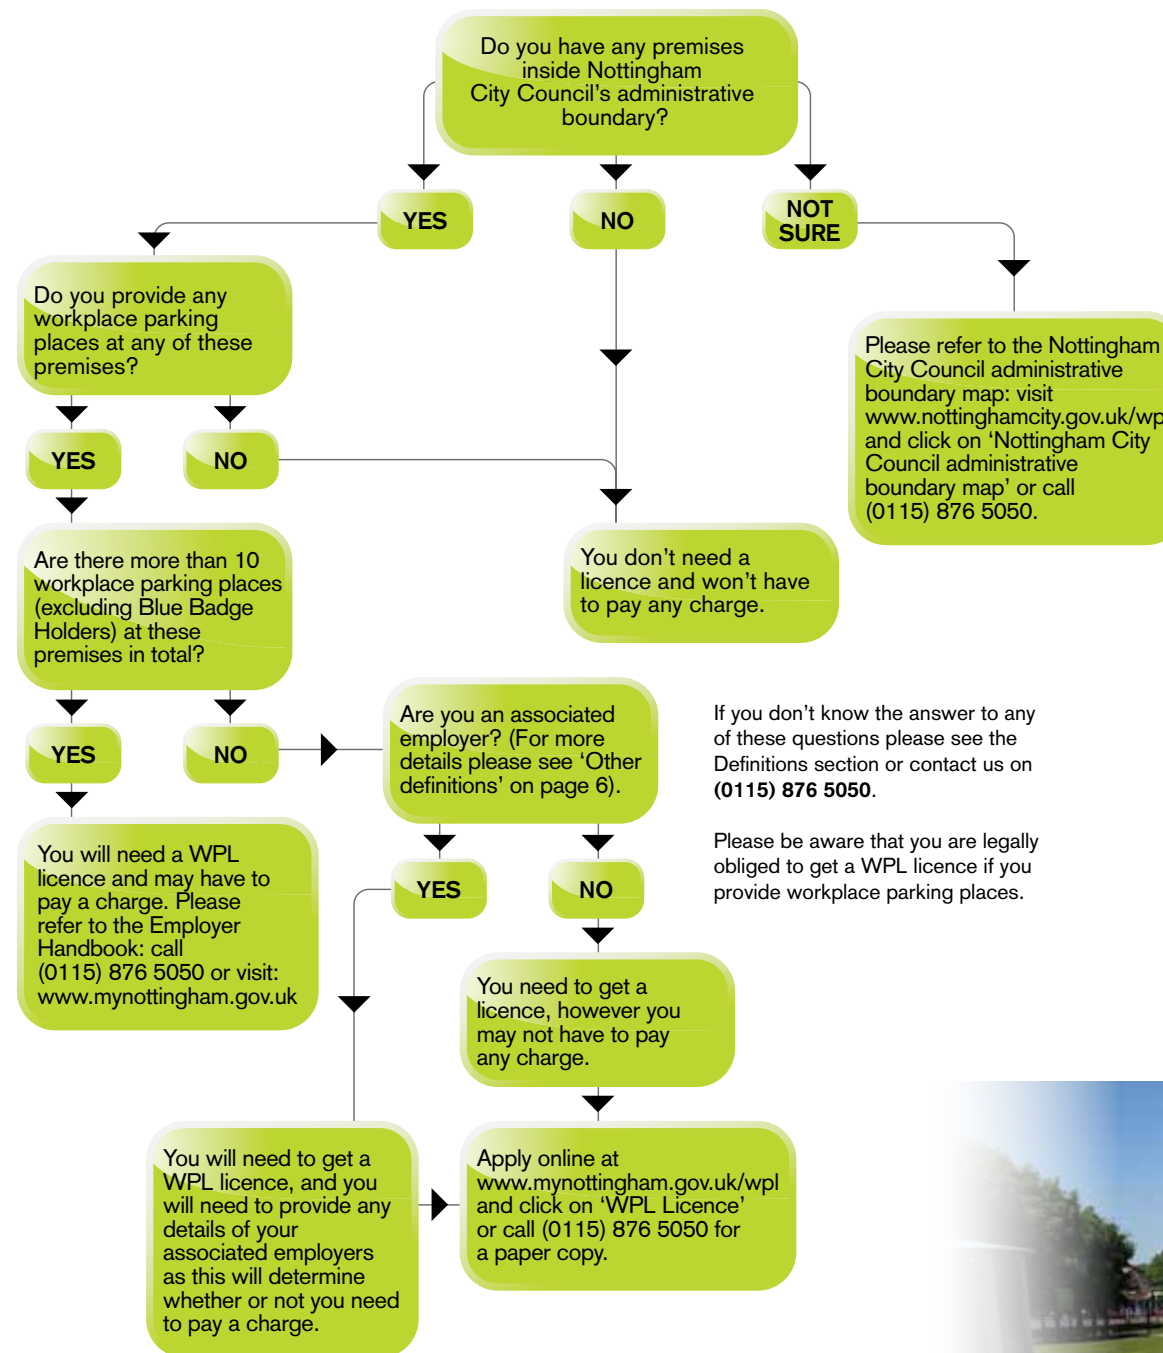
Do you have any premises inside Nottingham City Council's administrative boundary?

YES

NO

NOT SURE

Do you provide any workplace parking places at any of these premises?

Please refer to the Nottingham City Council administrative boundary map: visit www.nottinghamcity.gov.uk/wp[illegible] and click on 'Nottingham City Council administrative boundary map' or call (0115) 876 5050.

YES

NO

Are there more than 10 workplace parking places (excluding Blue Badge Holders) at these premises in total?

You don't need a licence and won't have to pay any charge.

YES

NO

Are you an associated employer? (For more details please see 'Other definitions' on page 6).

If you don't know the answer to any of these questions please see the Definitions section or contact us on **(0115) 876 5050**.

Please be aware that you are legally obliged to get a WPL licence if you provide workplace parking places.

You will need a WPL licence and may have to pay a charge. Please refer to the Employer Handbook: call (0115) 876 5050 or visit: www.mynottingham.gov.uk

YES

NO

You need to get a licence, however you may not have to pay any charge.

You will need to get a WPL licence, and you will need to provide any details of your associated employers as this will determine whether or not you need to pay a charge.

Apply online at www.mynottingham.gov.uk/wpl and click on 'WPL Licence' or call (0115) 876 5050 for a paper copy.